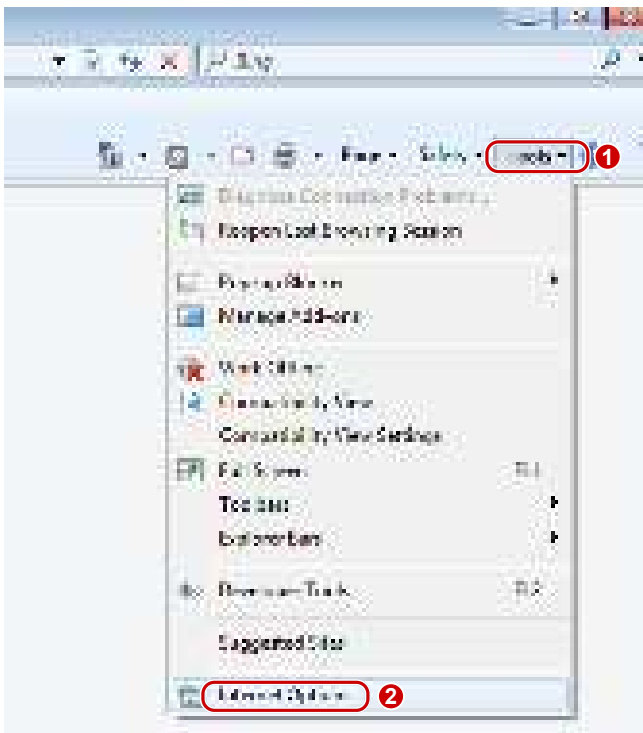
Bing

Page Safety Tools 1

Diagnose Connection Problems...
Reopen Last Browsing Session

Pop-up Blocker
Manage Add-ons

Work Offline
Compatibility View
Compatibility View Settings

Full Screen F11
Toolbars
Explorer Bars

Developer Tools F12

Suggested Sites

Internet Options 2